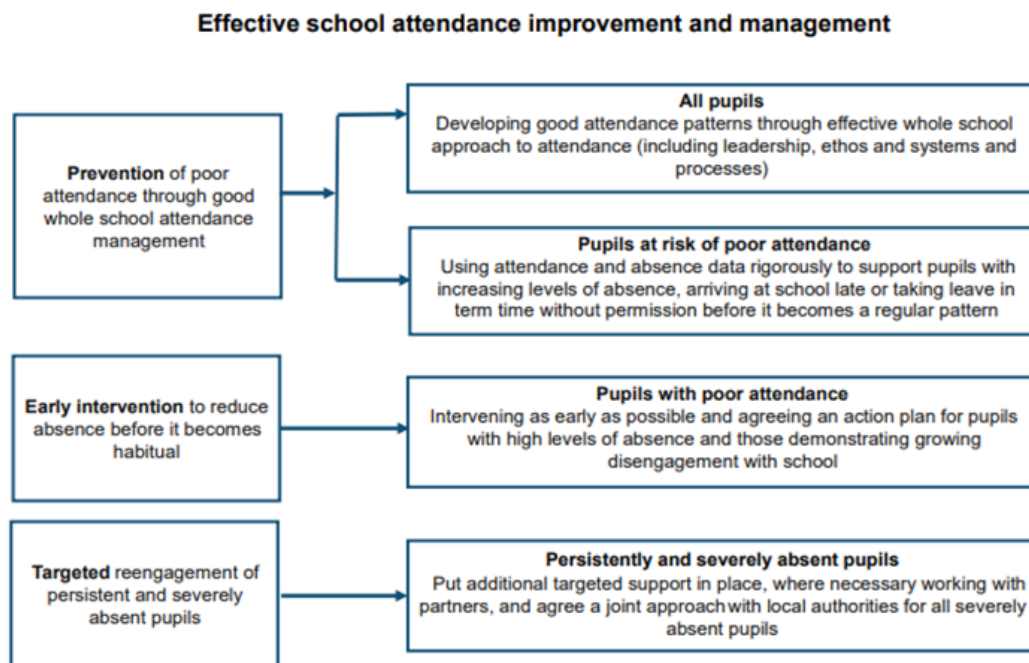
Effective school attendance improvement and management

Prevention of poor attendance through good whole school attendance management

All pupils
Developing good attendance patterns through effective whole school approach to attendance (including leadership, ethos and systems and processes)

Pupils at risk of poor attendance
Using attendance and absence data rigorously to support pupils with increasing levels of absence, arriving at school late or taking leave in term time without permission before it becomes a regular pattern

Early intervention to reduce absence before it becomes habitual

Pupils with poor attendance
Intervening as early as possible and agreeing an action plan for pupils with high levels of absence and those demonstrating growing disengagement with school

Targeted reengagement of persistent and severely absent pupils

Persistently and severely absent pupils
Put additional targeted support in place, where necessary working with partners, and agree a joint approachwith local authorities for all severely absent pupils